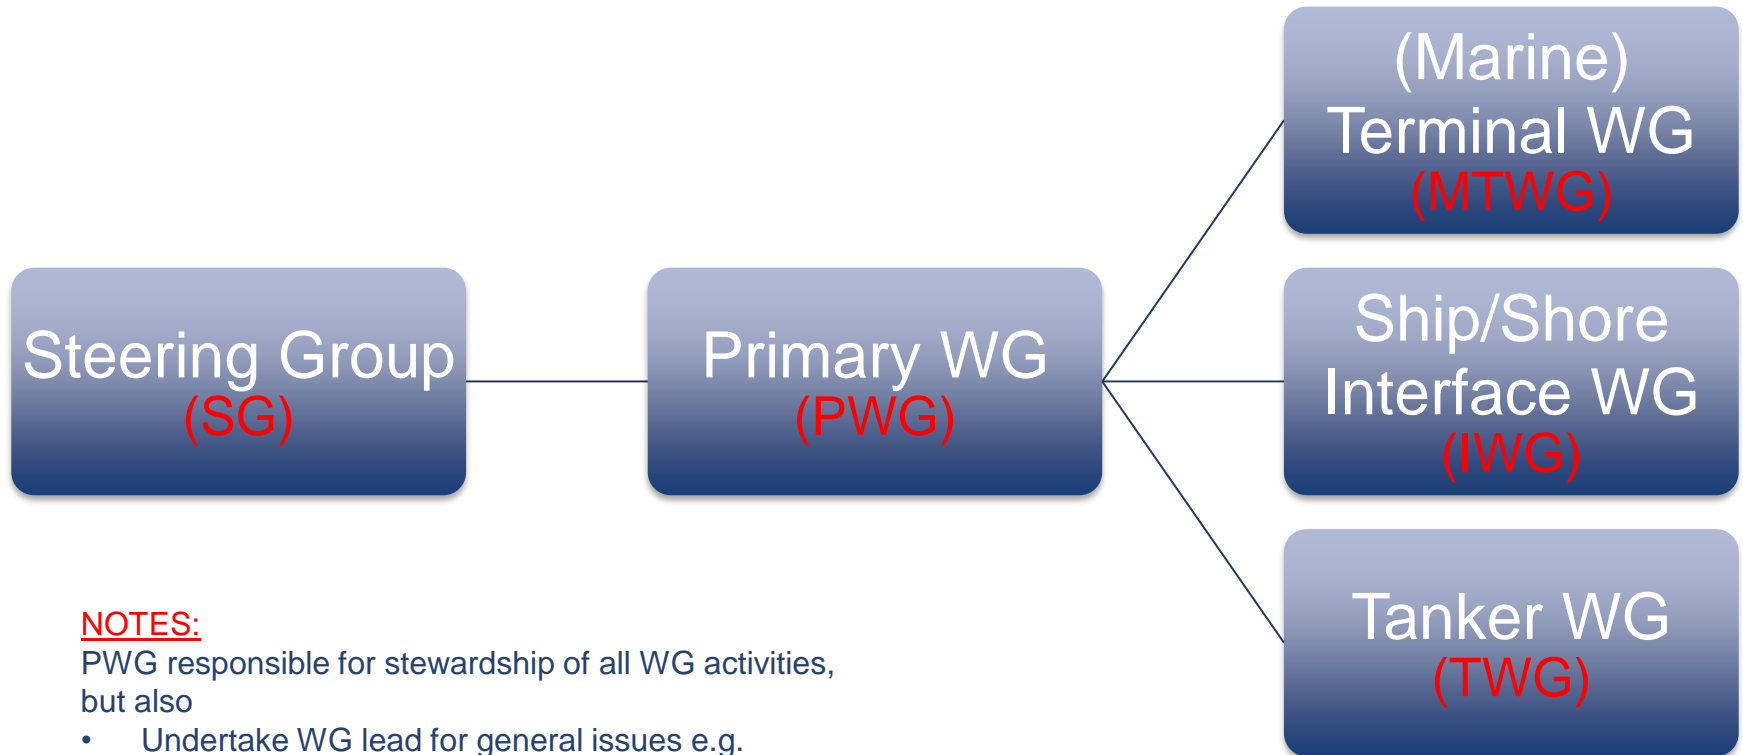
Steering Group
(SG)

Primary WG
(PWG)

(Marine) Terminal WG
(MTWG)

Ship/Shore Interface WG
(IWG)

Tanker WG
(TWG)

NOTES:
PWG responsible for stewardship of all WG activities, but also
• Undertake WG lead for general issues e.g.